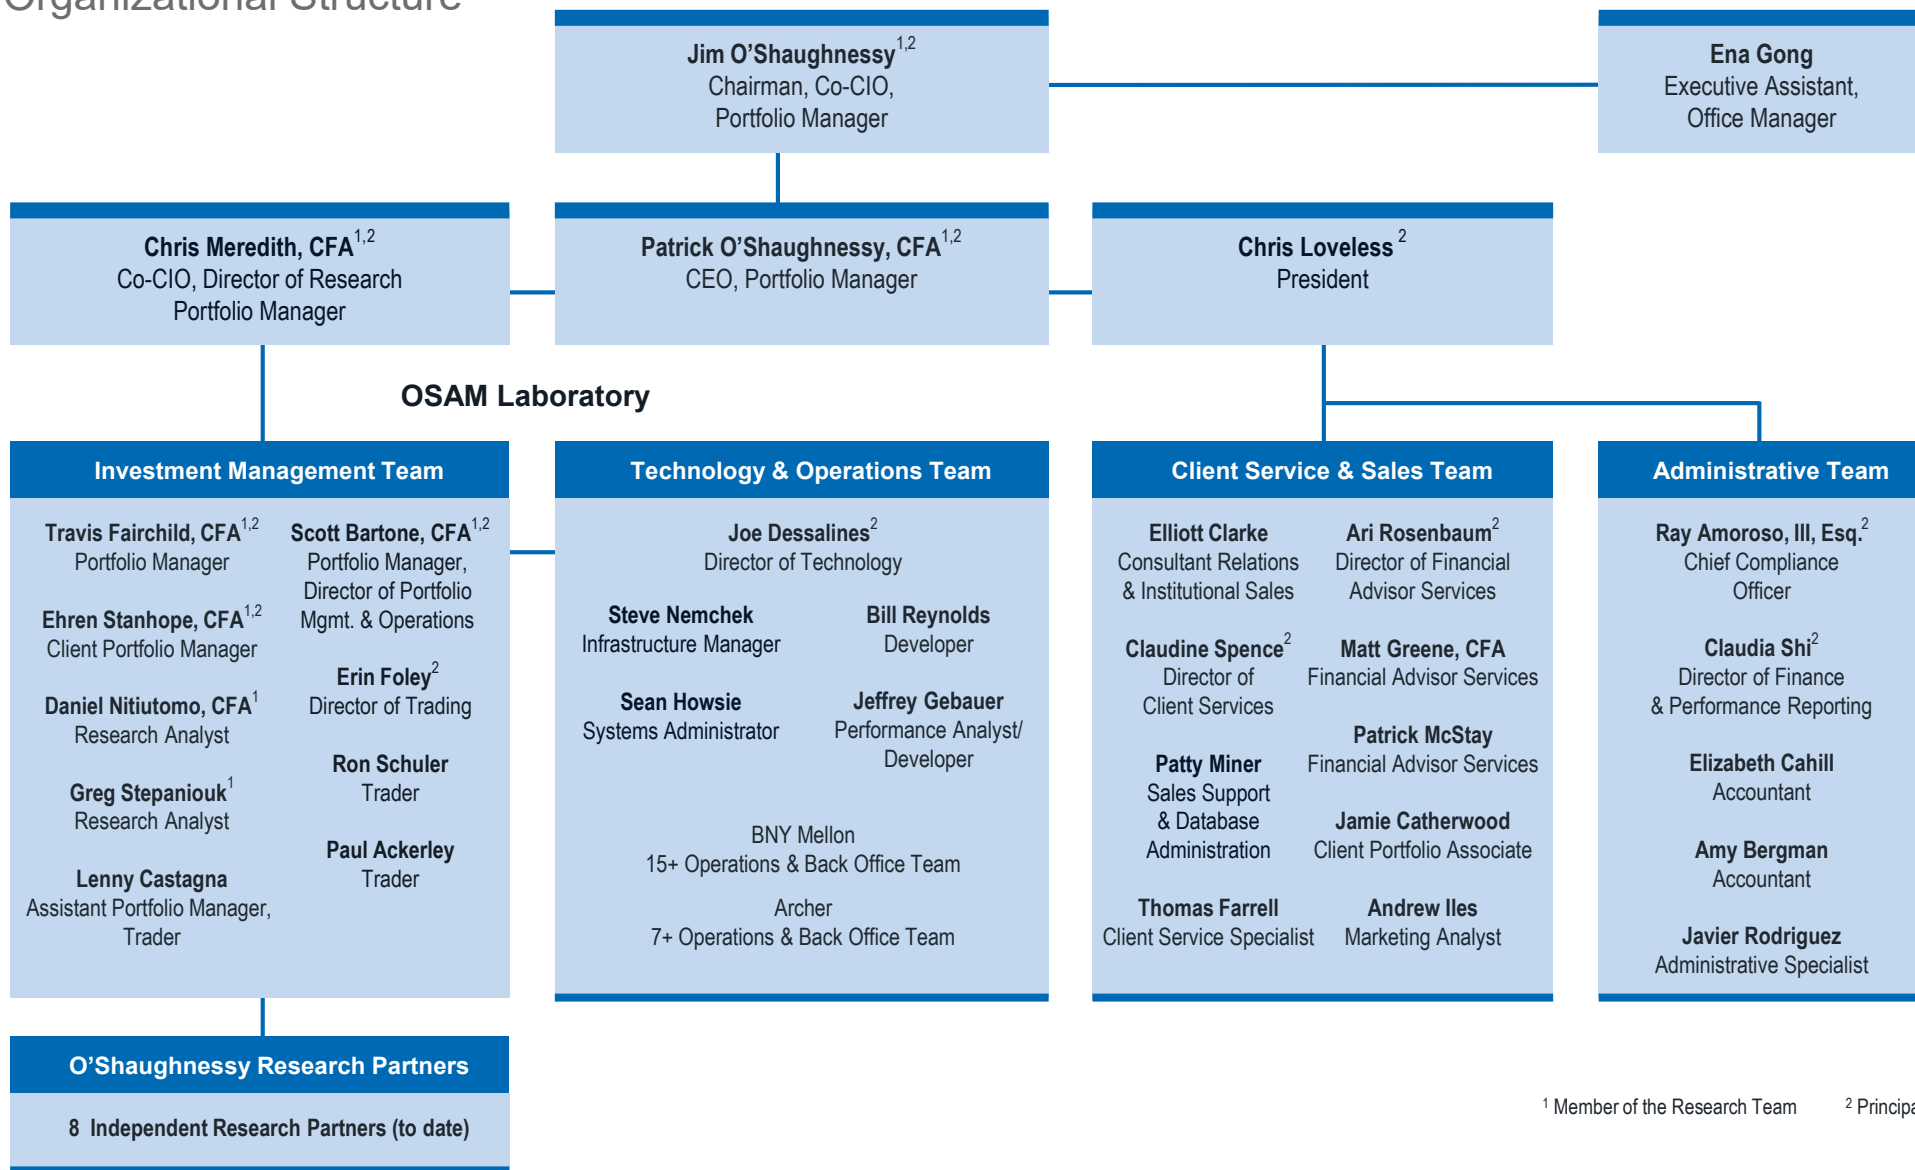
Organizational Structure

Jim O'Shaughnessy$^{1,2}$
Chairman, Co-CIO,
Portfolio Manager

Ena Gong
Executive Assistant,
Office Manager

Chris Meredith, CFA$^{1,2}$
Co-CIO, Director of Research
Portfolio Manager

Patrick O'Shaughnessy, CFA$^{1,2}$
CEO, Portfolio Manager

Chris Loveless $^{2}$
President

OSAM Laboratory

Investment Management Team

Travis Fairchild, CFA$^{1,2}$
Portfolio Manager

Ehren Stanhope, CFA$^{1,2}$
Client Portfolio Manager

Daniel Nitiutomo, CFA$^{1}$
Research Analyst

Greg Stepaniouk$^{1}$
Research Analyst

Lenny Castagna
Assistant Portfolio Manager, Trader

Scott Bartone, CFA$^{1,2}$
Portfolio Manager, Director of Portfolio Mgmt. & Operations

Erin Foley$^{2}$
Director of Trading

Ron Schuler
Trader

Paul Ackerley
Trader

Technology & Operations Team

Joe Dessalines$^{2}$
Director of Technology

Steve Nemchek
Infrastructure Manager

Bill Reynolds
Developer

Sean Howsie
Systems Administrator

Jeffrey Gebauer
Performance Analyst/ Developer

BNY Mellon
15+ Operations & Back Office Team

Archer
7+ Operations & Back Office Team

Client Service & Sales Team

Elliott Clarke
Consultant Relations & Institutional Sales

Ari Rosenbaum$^{2}$
Director of Financial Advisor Services

Claudine Spence$^{2}$
Director of Client Services

Matt Greene, CFA
Financial Advisor Services

Patrick McStay
Financial Advisor Services

Patty Miner
Sales Support & Database Administration

Jamie Catherwood
Client Portfolio Associate

Thomas Farrell
Client Service Specialist

Andrew Iles
Marketing Analyst

Administrative Team

Ray Amoroso, III, Esq.$^{2}$
Chief Compliance Officer

Claudia Shi$^{2}$
Director of Finance & Performance Reporting

Elizabeth Cahill
Accountant

Amy Bergman
Accountant

Javier Rodriguez
Administrative Specialist

O'Shaughnessy Research Partners

8 Independent Research Partners (to date)

$^{1}$ Member of the Research Team $^{2}$ Principa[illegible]